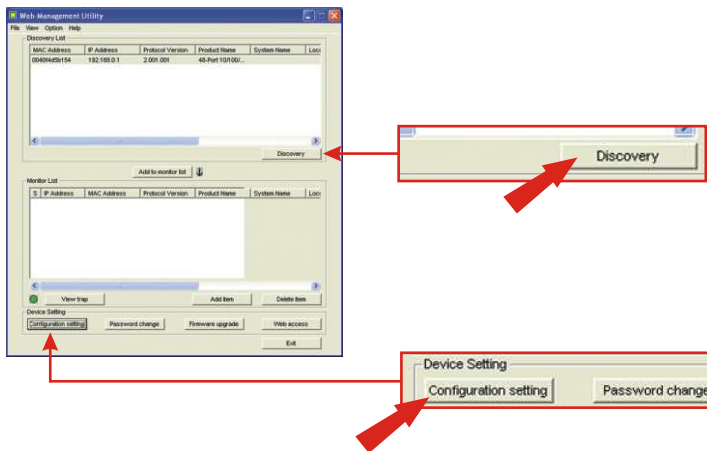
Web-Management Utility
File View Option Help
Discovery List

| MAC Address | IP Address | Protocol Version | Product Name | System Name | Loca |
|---|---|---|---|---|---|
| 0040f4d9b154 | 192.168.0.1 | 2.001.001 | 48-Port 10/100/... | | |

Discovery
Add to monitor list
Monitor List

| S | IP Address | MAC Address | Protocol Version | Product Name | System Name | Loca |
|---|---|---|---|---|---|---|

View trap
Add item
Delete item
Device Setting
Configuration setting
Password change
Firmware upgrade
Web access
Exit

Discovery

Device Setting
Configuration setting
Password change